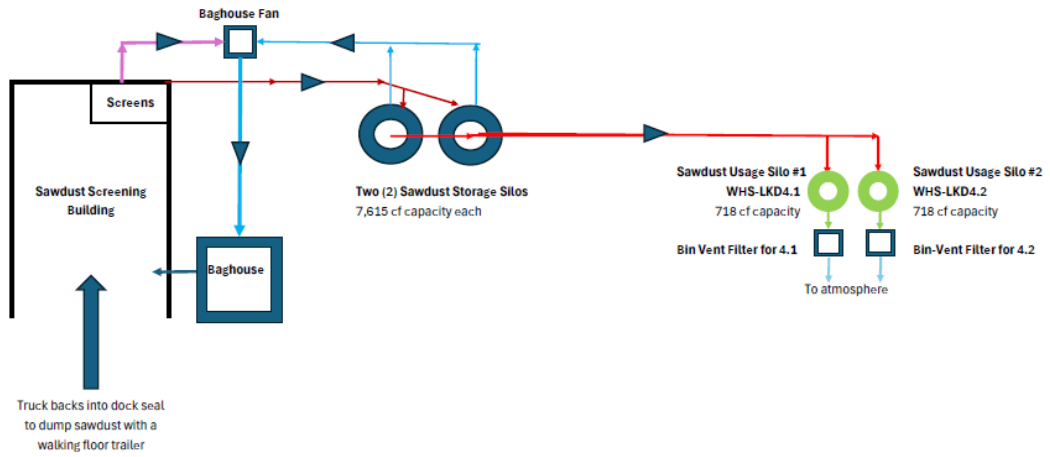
Baghouse Fan

Screens

Sawdust Screening Building

Two (2) Sawdust Storage Silos
7,615 cf capacity each

Baghouse

Sawdust Usage Silo #1
WHS-LKD4.1
718 cf capacity

Sawdust Usage Silo #2
WHS-LKD4.2
718 cf capacity

Bin Vent Filter for 4.1

Bin-Vent Filter for 4.2

To atmosphere

Truck backs into dock seal to dump sawdust with a walking floor trailer